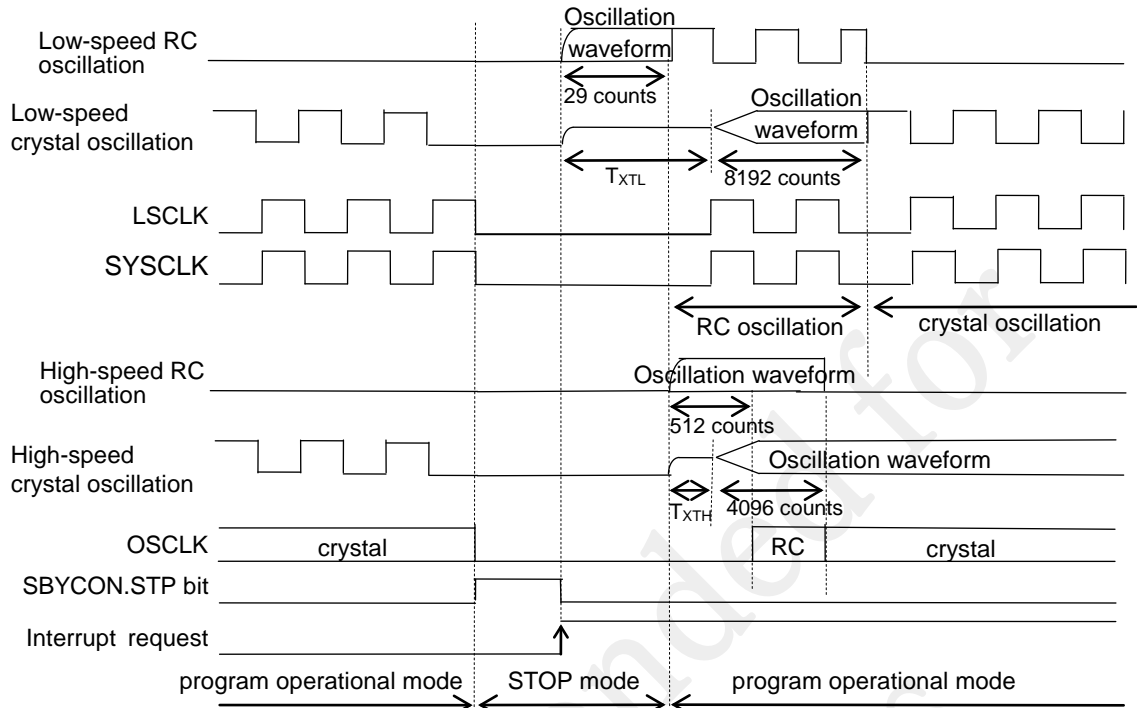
Low-speed RC oscillation

Oscillation waveform

29 counts

Low-speed crystal oscillation

Oscillation waveform

$T_{XTL}$

8192 counts

LSCLK

SYSCLK

RC oscillation

crystal oscillation

High-speed RC oscillation

Oscillation waveform

512 counts

High-speed crystal oscillation

Oscillation waveform

$T_{XTH}$

4096 counts

OSCLK

crystal

RC

crystal

SBYCON.STP bit

Interrupt request

program operational mode

STOP mode

program operational mode